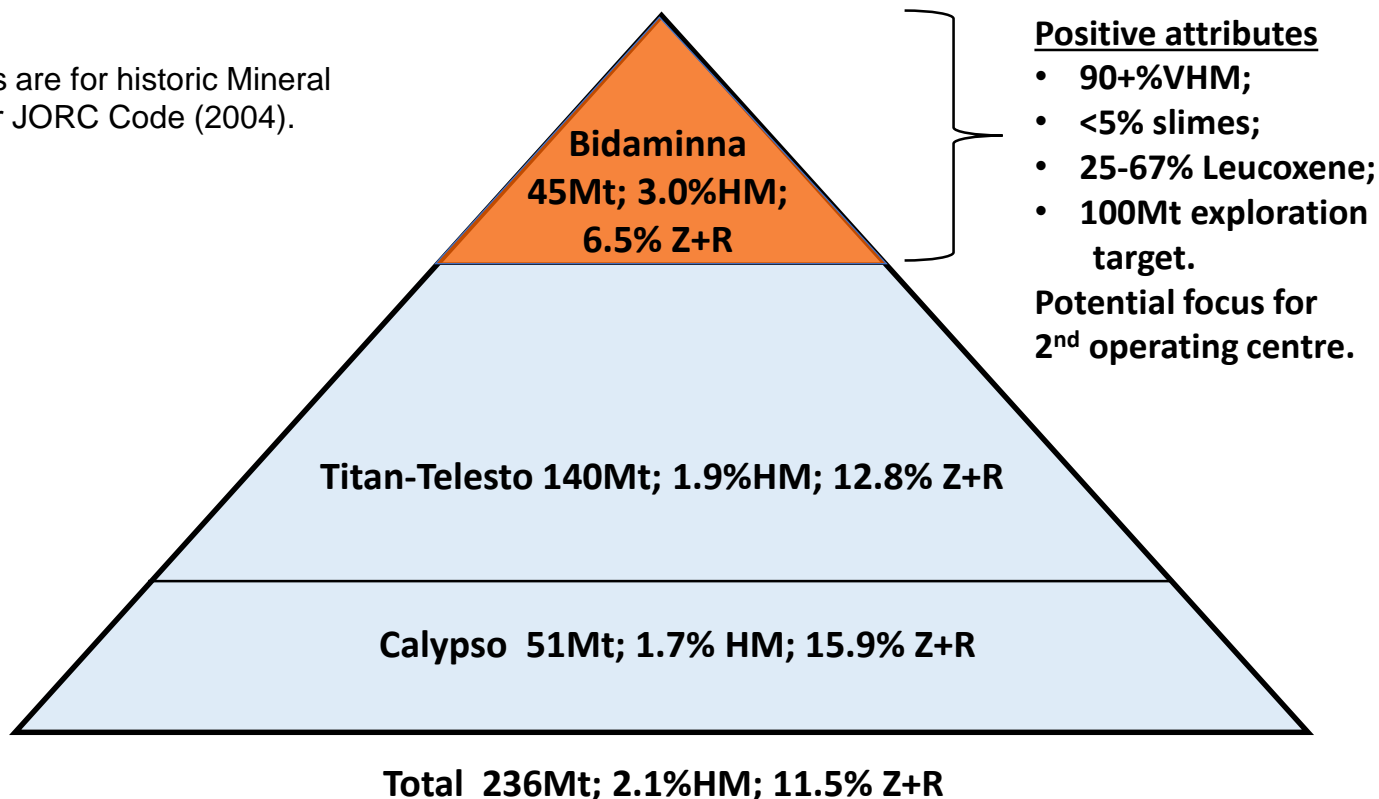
s are for historic Mineral
r JORC Code (2004).

Bidaminna
45Mt; 3.0%HM;
6.5% Z+R

Positive attributes
- 90+%VHM;
- <5% slimes;
- 25-67% Leucoxene;
- 100Mt exploration target.

Potential focus for 2$^{nd}$ operating centre.

Titan-Telesto 140Mt; 1.9%HM; 12.8% Z+R

Calypso 51Mt; 1.7% HM; 15.9% Z+R

Total 236Mt; 2.1%HM; 11.5% Z+R